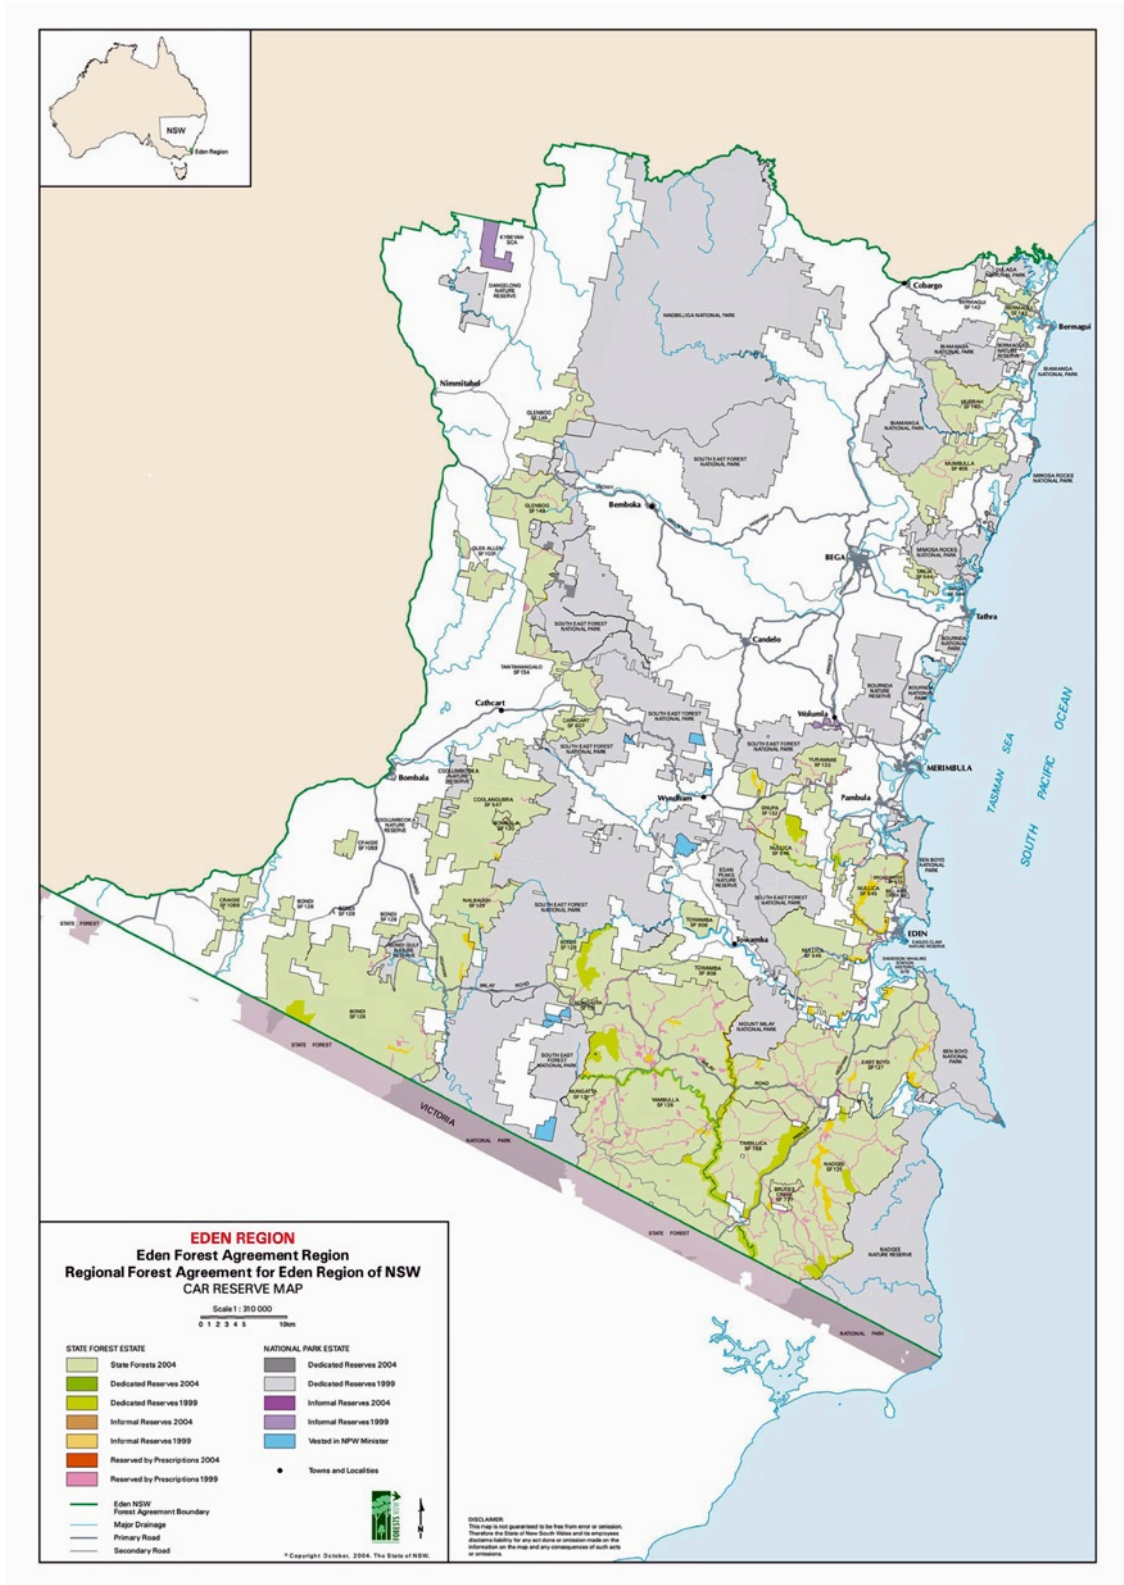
NSW
Eden Region

KYBEYAN SCA
DANGELONG NATURE RESERVE
WADBILLIGA NATIONAL PARK
Cobargo
Bermagui
Nimmitabel
GLENBOG SF 149
SOUTH EAST FOREST NATIONAL PARK
BIAMANGA NATIONAL PARK
MURRAH SF 160
MUMBULLA SF 608
MIMOSA ROCKS NATIONAL PARK
Bemboka
GLENBOG SF 149
GLEN ALLEN SF 1029
BEGA
MIMOSA ROCKS NATIONAL PARK
Tathra
SOUTH EAST FOREST NATIONAL PARK
TANTAWANGALO SF 134
Candelo
BOURNDA NATIONAL PARK
BOURNDA NATURE RESERVE
Cathcart
CATHCART SF 607
SOUTH EAST FOREST NATIONAL PARK
Wolumla
YURAMMIE SF 133
MERIMBULA
TASMAN SEA
SOUTH PACIFIC OCEAN
Bombala
COOLUMBOOKA NATURE RESERVE
COOLANGUBRA SF 547
Wyndham
Pambula
NUNGATTA SF 130
CRAIGIE SF 1069
GNUPA SF 132
NULLICA SF 546
EDEN PEAKS NATURE RESERVE
BEN BOYD NATIONAL PARK
NALBAUGH SF 129
SOUTH EAST FOREST NATIONAL PARK
CRAIGIE SF 1069
BONDI SF 128
STATE FOREST
Towamba
EDEN
TOWAMBA SF 906
BONDI GULF NATURE RESERVE
TOWAMBA
BONDI SF 128
MOUNT IMLAY NATIONAL PARK
STATE FOREST
SOUTH EAST FOREST NATIONAL PARK
EAST BOYD SF 127
BEN BOYD NATIONAL PARK
NUNGATTA SF 130
YAMBULLA SF 126
VICTORIA
NATIONAL PARK
TIMBILLICA SF 768
NADGEE SF 125
BRUCES CREEK SF 771
STATE FOREST
NADGEE NATURE RESERVE
NATIONAL PARK

EDEN REGION
Eden Forest Agreement Region
Regional Forest Agreement for Eden Region of NSW
CAR RESERVE MAP
Scale 1 : 310 000
0 1 2 3 4 5 10km

STATE FOREST ESTATE
State Forests 2004
Dedicated Reserves 2004
Dedicated Reserves 1999
Informal Reserves 2004
Informal Reserves 1999
Reserved by Prescriptions 2004
Reserved by Prescriptions 1999

NATIONAL PARK ESTATE
Dedicated Reserves 2004
Dedicated Reserves 1999
Informal Reserves 2004
Informal Reserves 1999
Vested in NPW Minister
Towns and Localities

Eden NSW Forest Agreement Boundary
Major Drainage
Primary Road
Secondary Road

FORESTS NSW
N

DISCLAIMER:
This map is not guaranteed to be free from error or omission. Therefore the State of New South Wales and its employees disclaims liability for any act done or omission made on the information on the map and any consequences of such acts or omissions.

© Copyright October, 2004. The State of NSW.